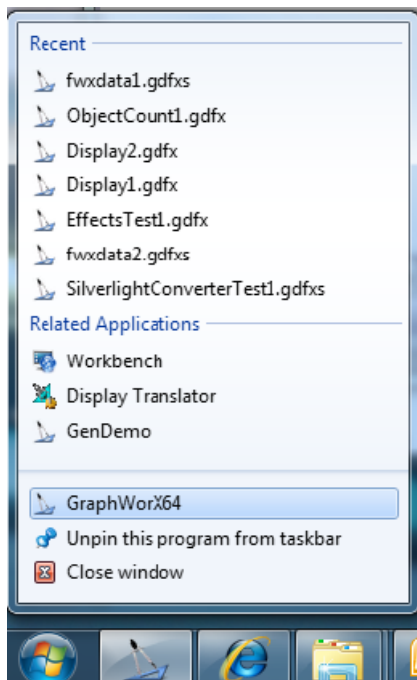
Recent
fwxdata1.gdfxs
ObjectCount1.gdfx
Display2.gdfx
Display1.gdfx
EffectsTest1.gdfx
fwxdata2.gdfxs
SilverlightConverterTest1.gdfxs
Related Applications
Workbench
Display Translator
GenDemo
GraphWorX64
Unpin this program from taskbar
Close window